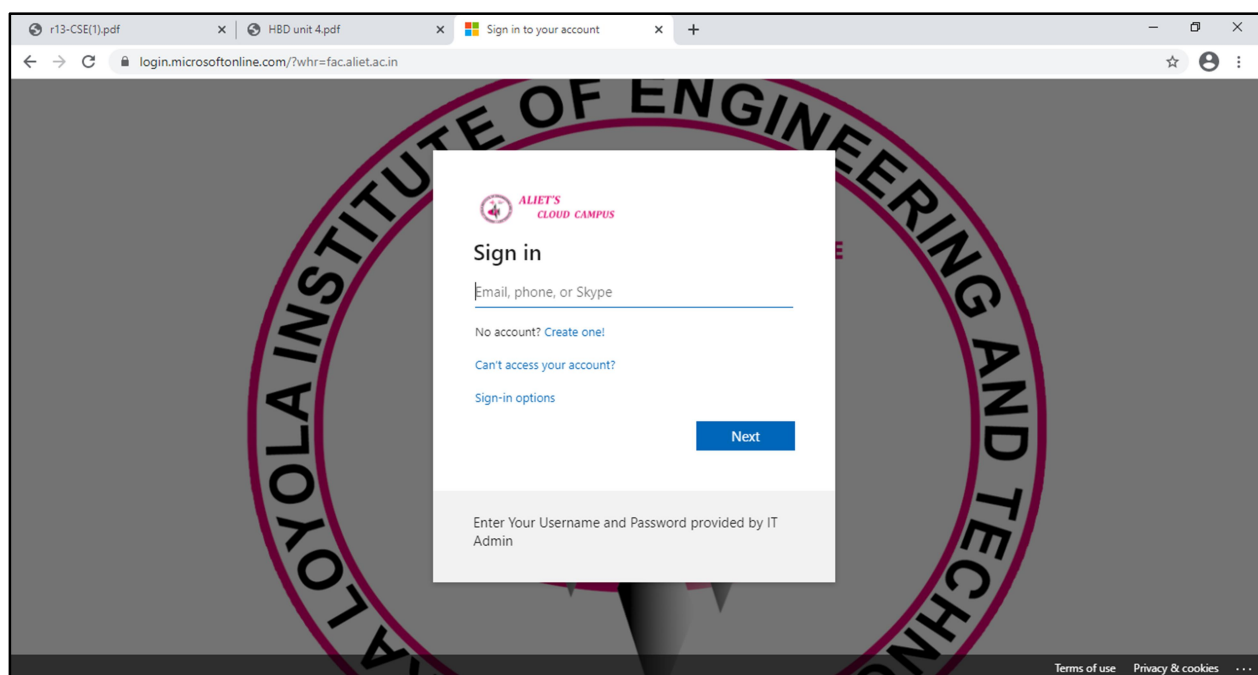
r13-CSE(1).pdf
HBD unit 4.pdf
Sign in to your account

login.microsoftonline.com/?whr=fac.aliet.ac.in

E OF ENGINEERING AND TECHNO
ALOYOLA INSTITUTE

ALIET'S
CLOUD CAMPUS

Sign in

Email, phone, or Skype

No account? Create one!

Can't access your account?

Sign-in options

Next

Enter Your Username and Password provided by IT Admin

Terms of use Privacy & cookies ...